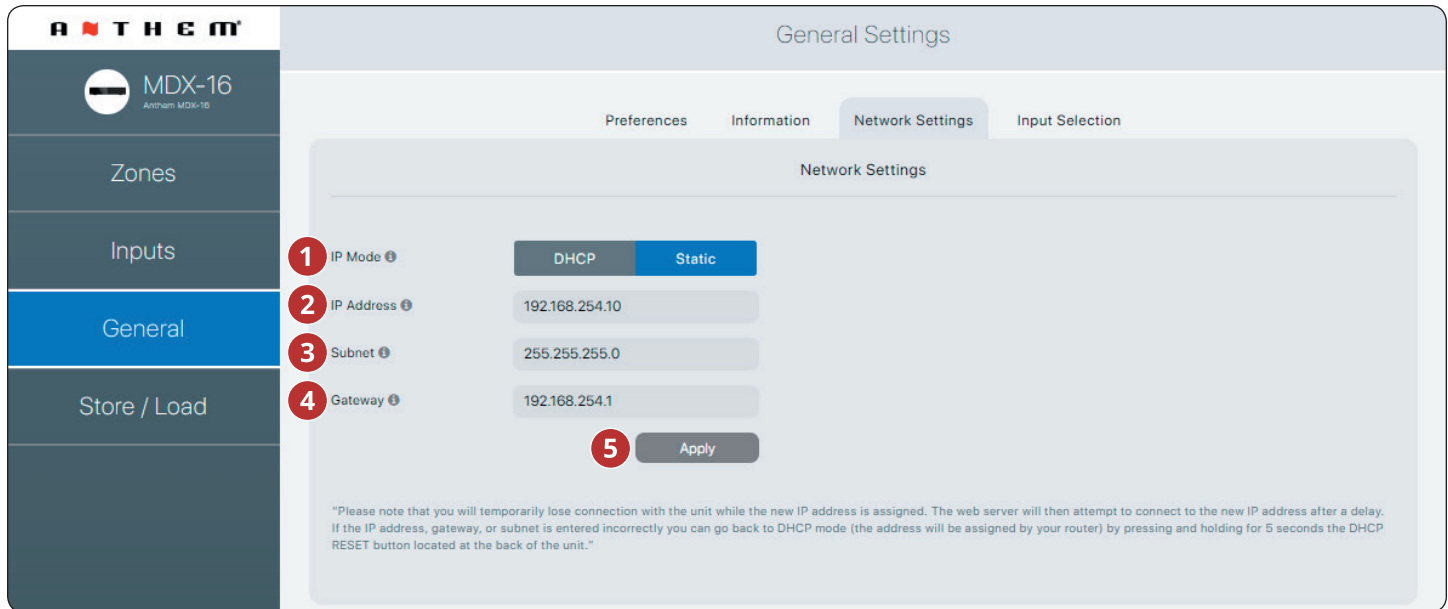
ANTHEM

MDX-16
Anthem MDX-16

Zones

Inputs

General

Store / Load

General Settings

Preferences Information Network Settings Input Selection

Network Settings

1 IP Mode
DHCP Static

2 IP Address
192.168.254.10

3 Subnet
255.255.255.0

4 Gateway
192.168.254.1

5 Apply

"Please note that you will temporarily lose connection with the unit while the new IP address is assigned. The web server will then attempt to connect to the new IP address after a delay. If the IP address, gateway, or subnet is entered incorrectly you can go back to DHCP mode (the address will be assigned by your router) by pressing and holding for 5 seconds the DHCP RESET button located at the back of the unit."